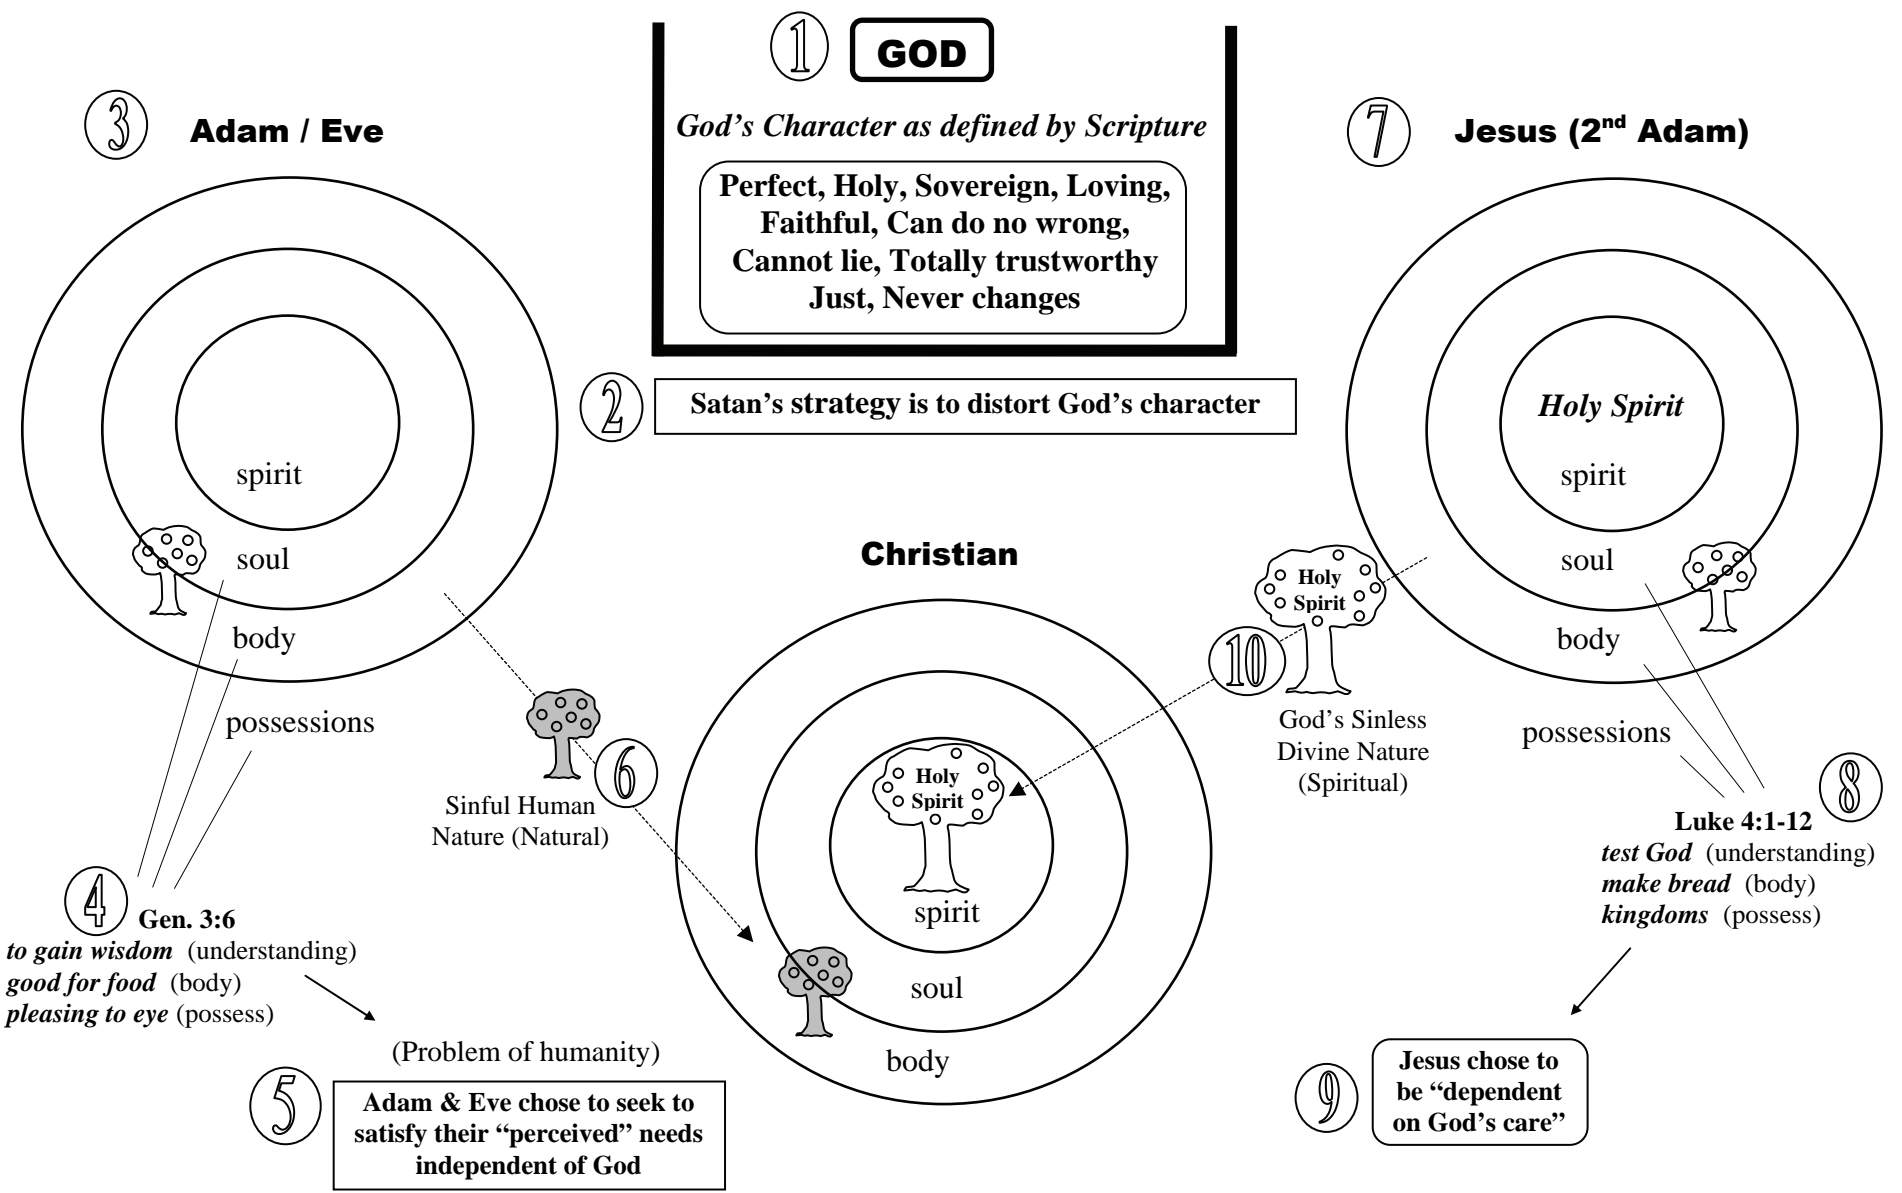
1 GOD

God's Character as defined by Scripture

Perfect, Holy, Sovereign, Loving, Faithful, Can do no wrong, Cannot lie, Totally trustworthy Just, Never changes

2 Satan's strategy is to distort God's character

3 Adam / Eve

spirit

soul

body

possessions

4 Gen. 3:6
*to gain wisdom* (understanding)
*good for food* (body)
*pleasing to eye* (possess)

(Problem of humanity)

5 Adam & Eve chose to seek to satisfy their "perceived" needs independent of God

6 Sinful Human Nature (Natural)

Christian

Holy Spirit

spirit

soul

body

7 Jesus ($2^{nd}$ Adam)

*Holy Spirit*

spirit

soul

body

possessions

Holy Spirit

10 God's Sinless Divine Nature (Spiritual)

8 Luke 4:1-12
*test God* (understanding)
*make bread* (body)
*kingdoms* (possess)

9 Jesus chose to be "dependent on God's care"